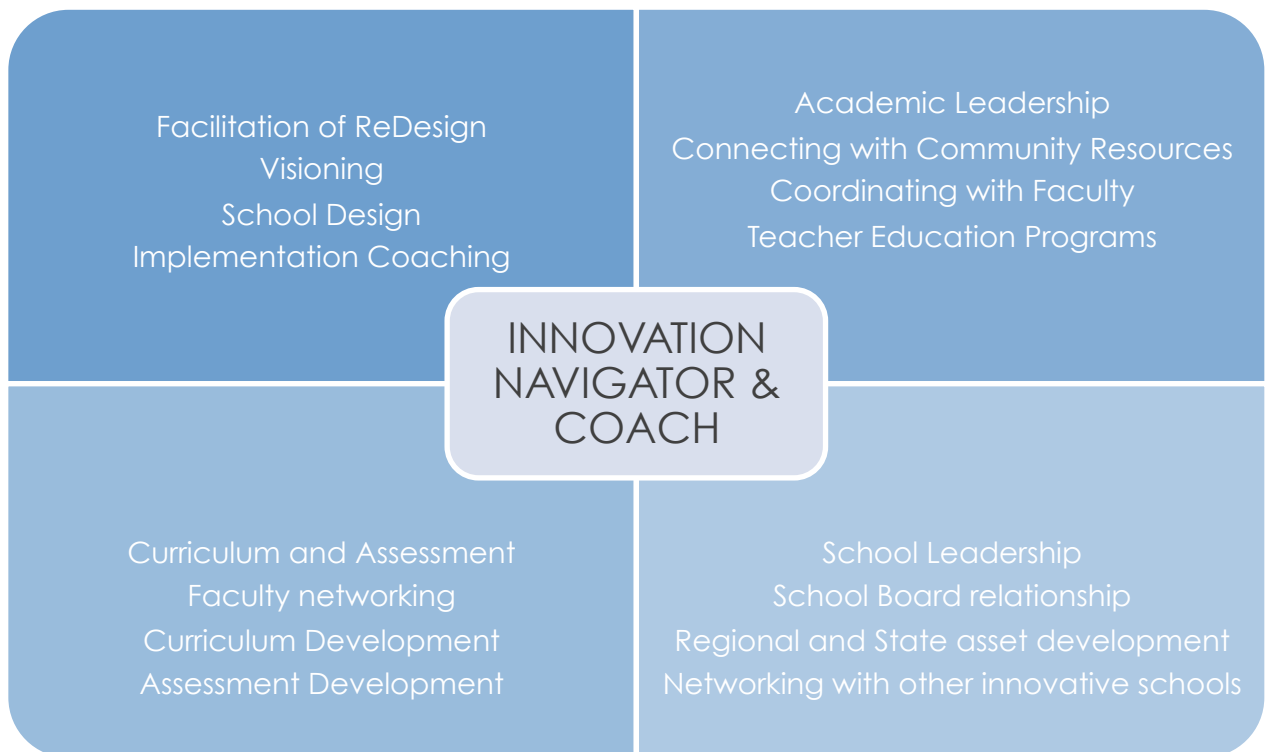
Facilitation of ReDesign
Visioning
School Design
Implementation Coaching

Academic Leadership
Connecting with Community Resources
Coordinating with Faculty
Teacher Education Programs

INNOVATION NAVIGATOR & COACH

Curriculum and Assessment
Faculty networking
Curriculum Development
Assessment Development

School Leadership
School Board relationship
Regional and State asset development
Networking with other innovative schools